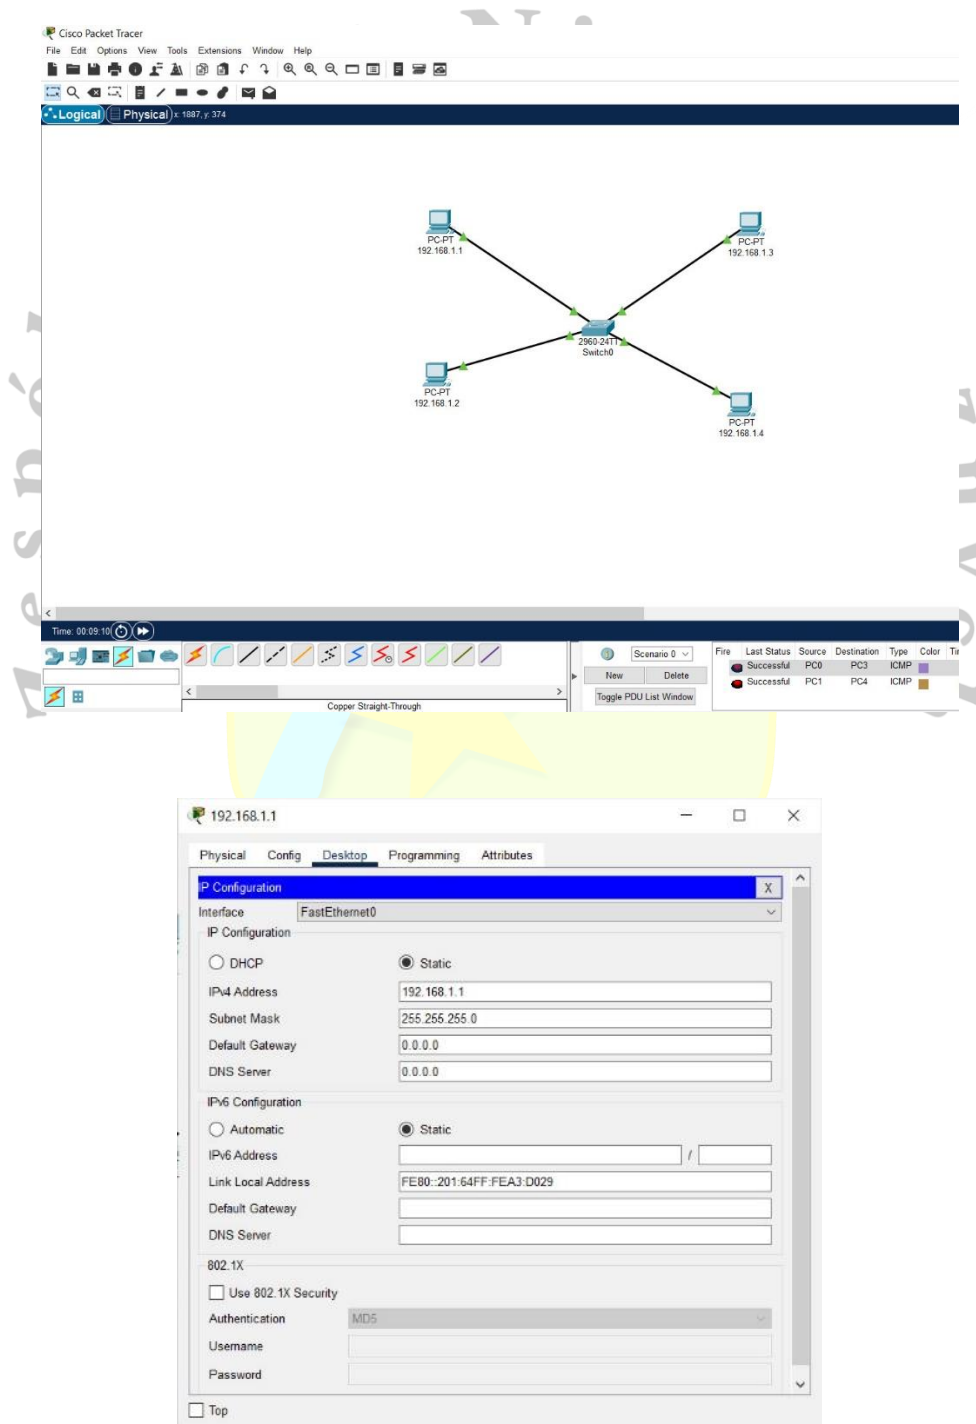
Cisco Packet Tracer
File Edit Options View Tools Extensions Window Help

Logical Physical x: 1887, y: 374

PC-PT
192.168.1.1

PC-PT
192.168.1.3

2960-24TT
Switch0

PC-PT
192.168.1.2

PC-PT
192.168.1.4

Time: 00:09:10

Copper Straight-Through

Scenario 0
New Delete
Toggle PDU List Window

| Fire | Last Status | Source | Destination | Type | Color | Ti |
|---|---|---|---|---|---|---|
| | Successful | PC0 | PC3 | ICMP | | |
| | Successful | PC1 | PC4 | ICMP | | |

192.168.1.1

Physical Config Desktop Programming Attributes

IP Configuration X
Interface FastEthernet0
IP Configuration
DHCP Static
IPv4 Address 192.168.1.1
Subnet Mask 255.255.255.0
Default Gateway 0.0.0.0
DNS Server 0.0.0.0
IPv6 Configuration
Automatic Static
IPv6 Address /
Link Local Address FE80::201:64FF:FEA3:D029
Default Gateway
DNS Server
802.1X
Use 802.1X Security
Authentication MD5
Username
Password

Top